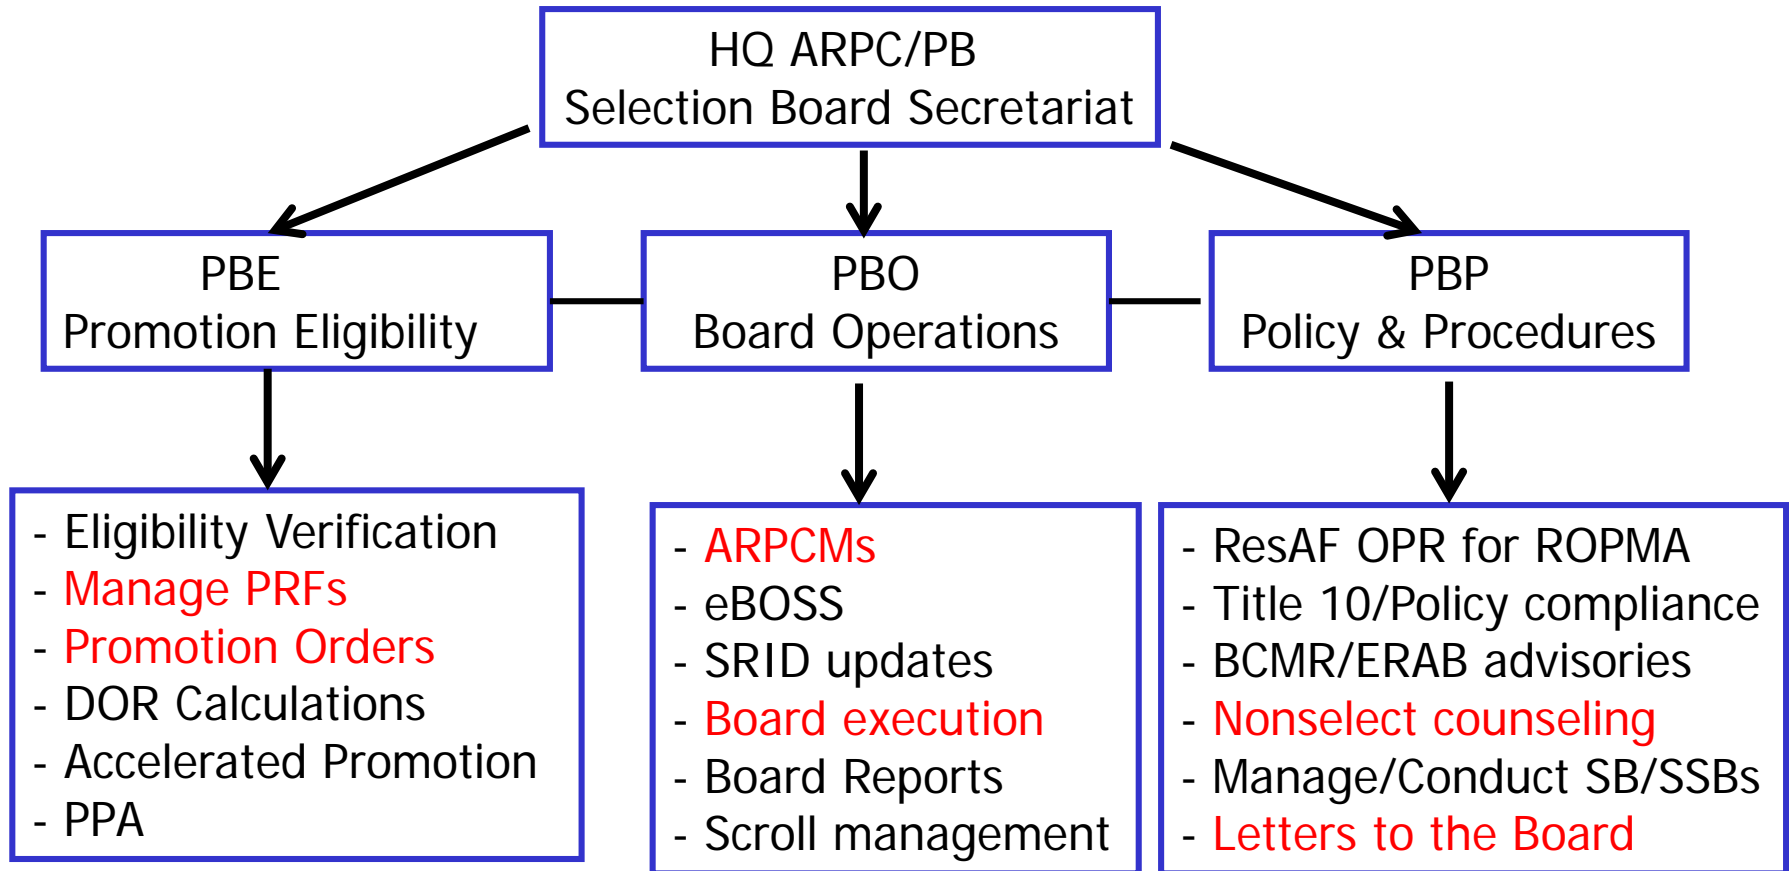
HQ ARPC/PB
Selection Board Secretariat

PBE
Promotion Eligibility

PBO
Board Operations

PBP
Policy & Procedures

- Eligibility Verification
- Manage PRFs
- Promotion Orders
- DOR Calculations
- Accelerated Promotion
- PPA

- ARPCMs
- eBOSS
- SRID updates
- Board execution
- Board Reports
- Scroll management

- ResAF OPR for ROPMA
- Title 10/Policy compliance
- BCMR/ERAB advisories
- Nonselect counseling
- Manage/Conduct SB/SSBs
- Letters to the Board